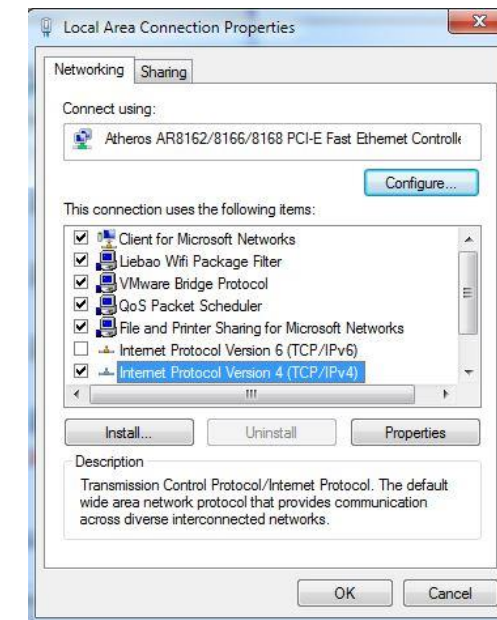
Local Area Connection Properties

Networking Sharing

Connect using:

Atheros AR8162/8166/8168 PCI-E Fast Ethernet Controlle

Configure...

This connection uses the following items:

Client for Microsoft Networks
Liebao Wifi Package Filter
VMware Bridge Protocol
QoS Packet Scheduler
File and Printer Sharing for Microsoft Networks
Internet Protocol Version 6 (TCP/IPv6)
Internet Protocol Version 4 (TCP/IPv4)

Install... Uninstall Properties

Description

Transmission Control Protocol/Internet Protocol. The default wide area network protocol that provides communication across diverse interconnected networks.

OK Cancel